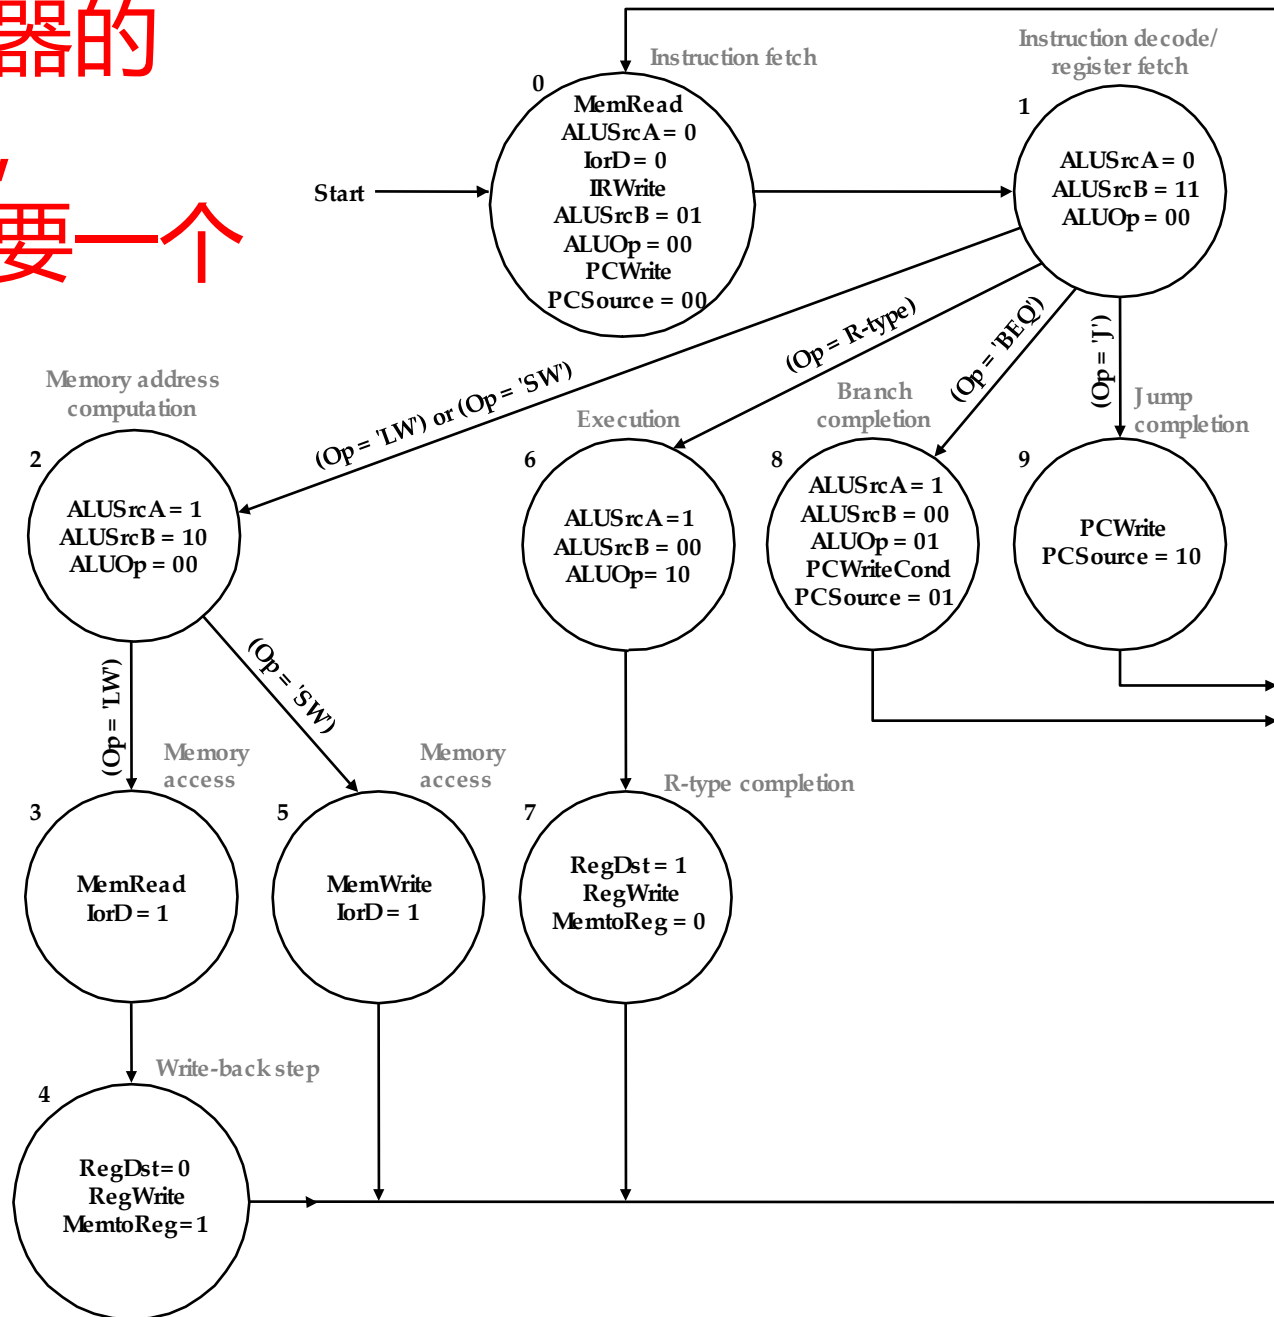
器的

要一个

Instruction fetch

0
MemRead
ALUSrcA = 0
IorD = 0
IRWrite
ALUSrcB = 01
ALUOp = 00
PCWrite
PCSource = 00

Start

Instruction decode/
register fetch

1
ALUSrcA = 0
ALUSrcB = 11
ALUOp = 00

Memory address
computation

(Op = 'LW') or (Op = 'SW')

(Op = R-type)

(Op = 'BEQ')

(Op = 'J')

Execution

Branch
completion

Jump
completion

2
ALUSrcA = 1
ALUSrcB = 10
ALUOp = 00

6
ALUSrcA = 1
ALUSrcB = 00
ALUOp= 10

8
ALUSrcA = 1
ALUSrcB = 00
ALUOp = 01
PCWriteCond
PCSource = 01

9
PCWrite
PCSource = 10

(Op = 'LW')

(Op = 'SW')

Memory
access

Memory
access

R-type completion

3
MemRead
IorD = 1

5
MemWrite
IorD = 1

7
RegDst = 1
RegWrite
MemtoReg = 0

Write-back step

4
RegDst=0
RegWrite
MemtoReg=1